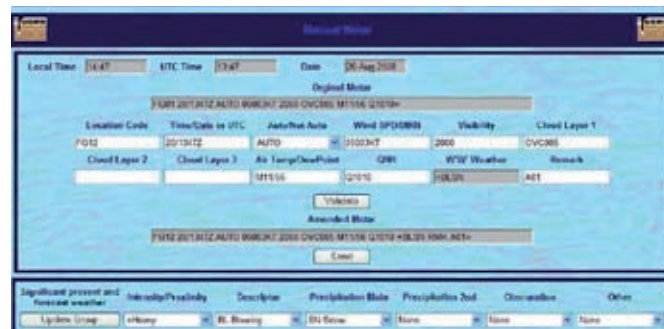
Manual Metar

Local Time 14:47 UTC Time 13:47 Date 20-Aug-2008

Original Metar

FGB1 201347Z AUTO 00003KT 2000 OVC005 M11/56 Q1010=

| Location Code | Time/Date in UTC | Auto/Not Auto | Wind SPD/DIR | Visibility | Cloud Layer 1 |
|---|---|---|---|---|---|
| FG12 | 201347Z | AUTO | 00003KT | 2000 | OVC005 |
| Cloud Layer 2 | Cloud Layer 3 | Air Temp/DewPoint | QNH | W/W Weather | Remark |
| | | M11/56 | Q1010 | +BLSN | A01 |

Validate

Amended Metar

FG12 201347Z AUTO 00003KT 2000 OVC005 M11/56 Q1010 +BLSN RMK A01=

Send

Significant present and forecast weather | Intensity/Proximity | Descriptor | Precipitation Main | Precipitation 2nd | Obscuration | Other

Update Group | +Heavy | BL Blowing | SN Snow | None | None | None